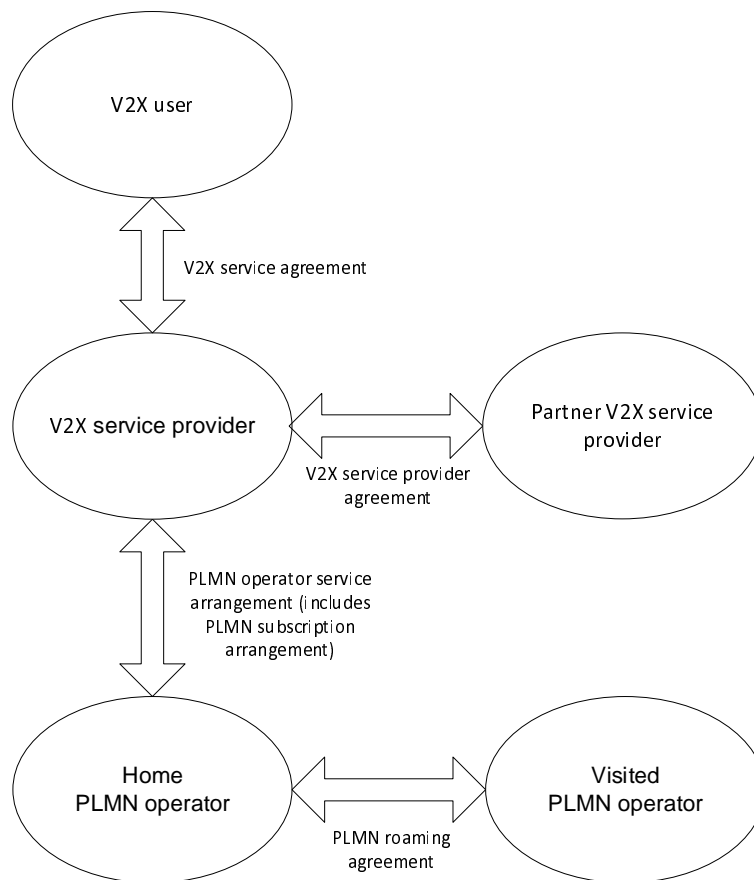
V2X user

V2X service agreement

V2X service provider

Partner V2X service provider

V2X service provider agreement

PLMN operator service arrangement (includes PLMN subscription arrangement)

Home PLMN operator

Visited PLMN operator

PLMN roaming agreement